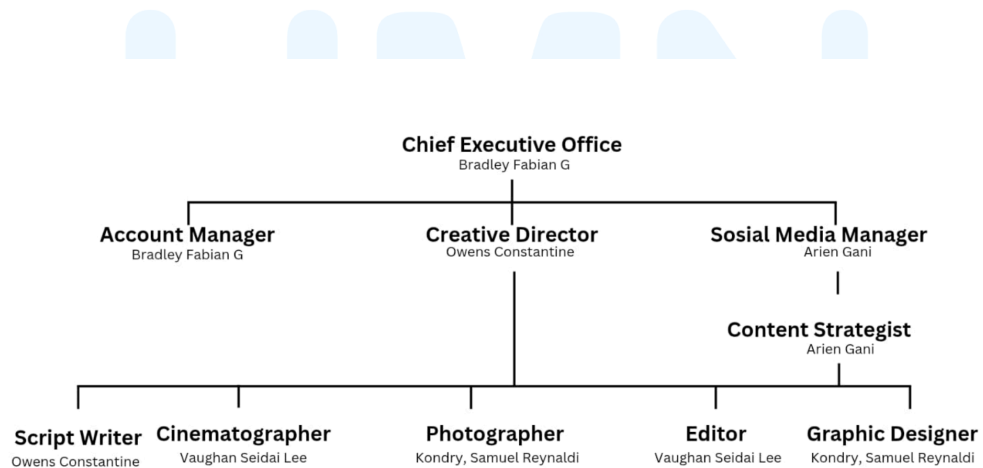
Chief Executive Office
Bradley Fabian G

Account Manager
Bradley Fabian G

Creative Director
Owens Constantine

Sosial Media Manager
Arien Gani

Content Strategist
Arien Gani

Script Writer
Owens Constantine

Cinematographer
Vaughan Seidai Lee

Photographer
Kondry, Samuel Reynaldi

Editor
Vaughan Seidai Lee

Graphic Designer
Kondry, Samuel Reynaldi